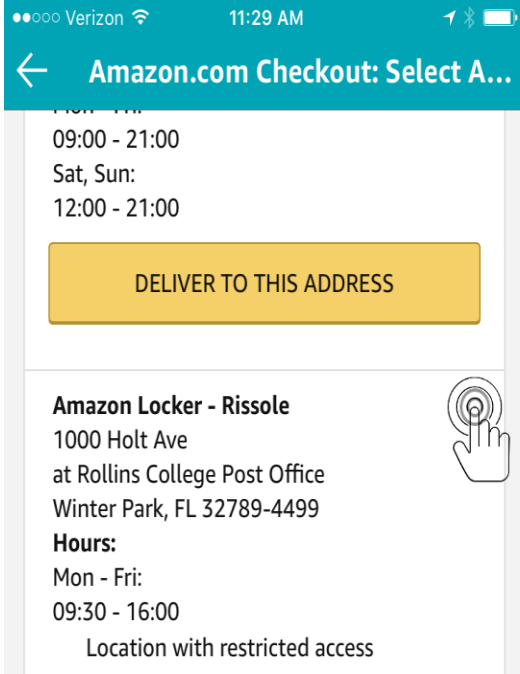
●●○○○ Verizon 11:29 AM

Amazon.com Checkout: Select A...

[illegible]
09:00 - 21:00
Sat, Sun:
12:00 - 21:00

DELIVER TO THIS ADDRESS

Amazon Locker - Rissole
1000 Holt Ave
at Rollins College Post Office
Winter Park, FL 32789-4499
Hours:
Mon - Fri:
09:30 - 16:00
Location with restricted access